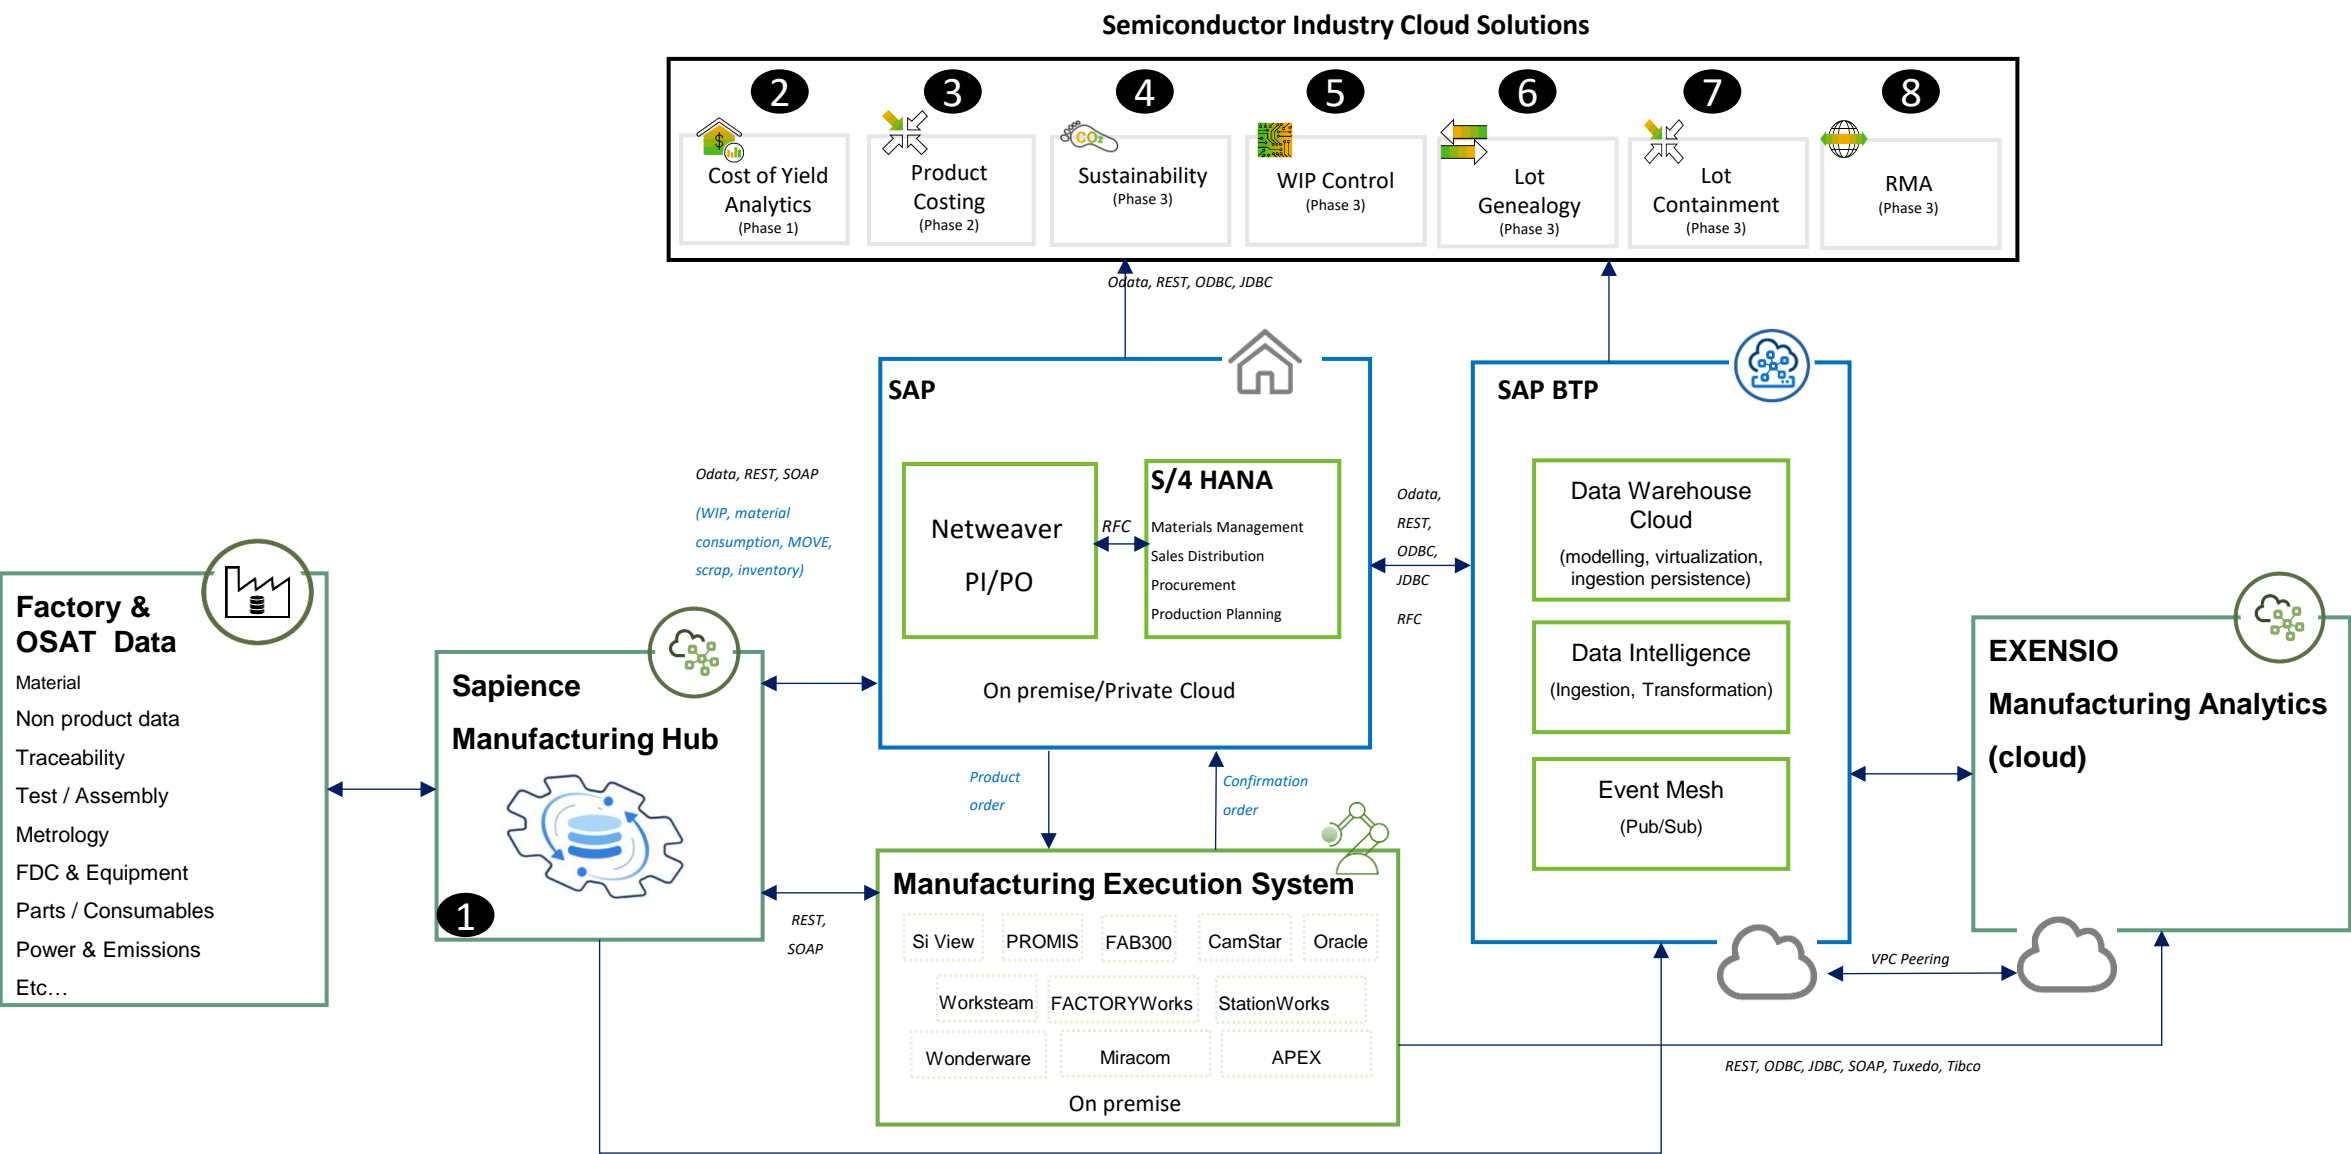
Semiconductor Industry Cloud Solutions

2
Cost of Yield Analytics
(Phase 1)

3
Product Costing
(Phase 2)

4
Sustainability
(Phase 3)

5
WIP Control
(Phase 3)

6
Lot Genealogy
(Phase 3)

7
Lot Containment
(Phase 3)

8
RMA
(Phase 3)

Odata, REST, ODBC, JDBC

SAP

Netweaver
PI/PO

RFC

S/4 HANA
Materials Management
Sales Distribution
Procurement
Production Planning

On premise/Private Cloud

Odata, REST, SOAP
(WIP, material consumption, MOVE, scrap, inventory)

Odata, REST, ODBC, JDBC
RFC

SAP BTP

Data Warehouse Cloud
(modelling, virtualization, ingestion persistence)

Data Intelligence
(Ingestion, Transformation)

Event Mesh
(Pub/Sub)

Factory & OSAT Data
Material
Non product data
Traceability
Test / Assembly
Metrology
FDC & Equipment
Parts / Consumables
Power & Emissions
Etc…

Sapience
Manufacturing Hub
1

Product order

Confirmation order

REST, SOAP

Manufacturing Execution System
Si View
PROMIS
FAB300
CamStar
Oracle
Worksteam
FACTORYWorks
StationWorks
Wonderware
Miracom
APEX
On premise

EXENSIO
Manufacturing Analytics
(cloud)

VPC Peering

REST, ODBC, JDBC, SOAP, Tuxedo, Tibco